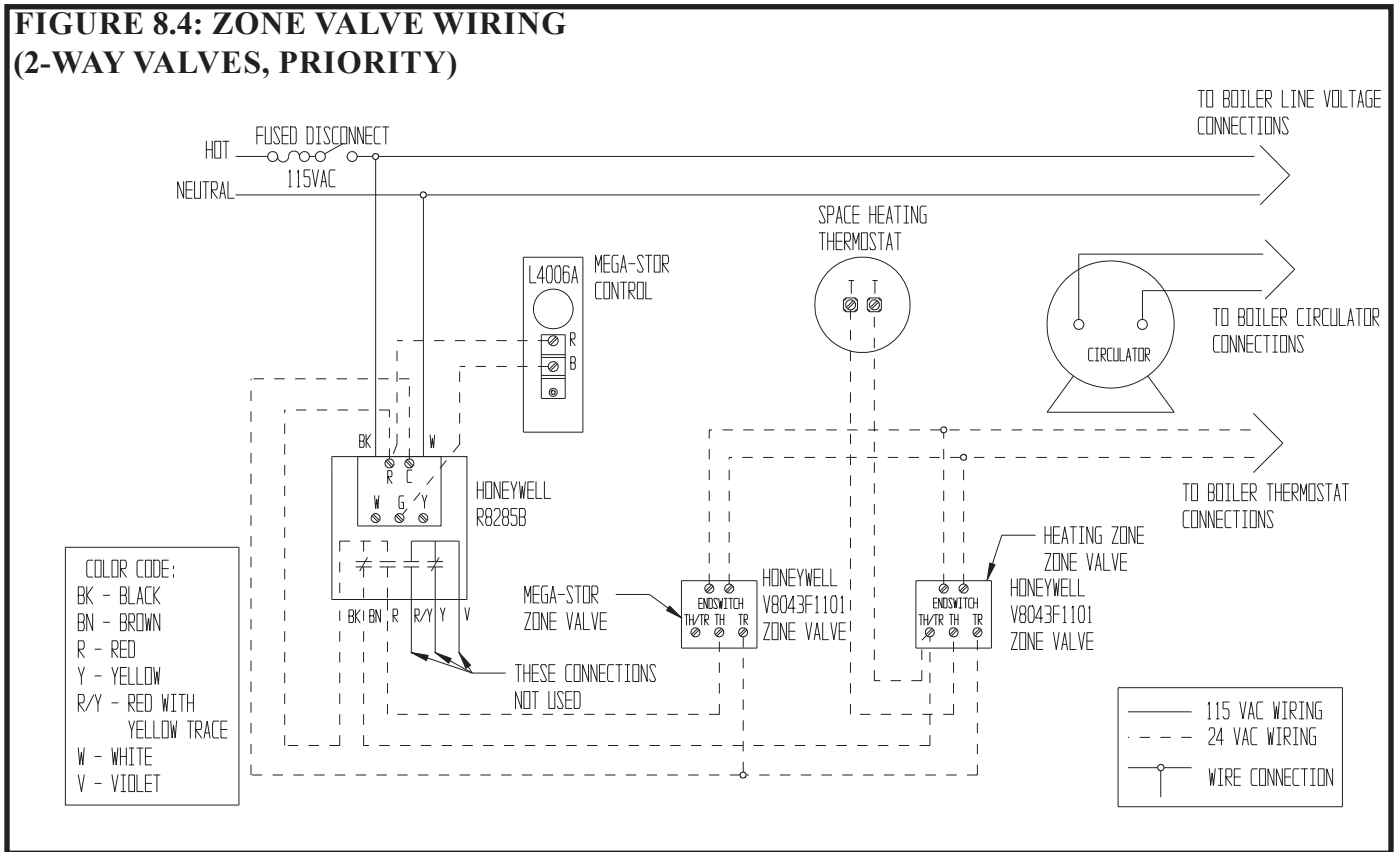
FIGURE 8.4: ZONE VALVE WIRING (2-WAY VALVES, PRIORITY)

TO BOILER LINE VOLTAGE CONNECTIONS

HOT

FUSED DISCONNECT

115VAC

NEUTRAL

SPACE HEATING THERMOSTAT

T T

L4006A

MEGA-STOR CONTROL

R

B

TO BOILER CIRCULATOR CONNECTIONS

CIRCULATOR

BK

W

R C

W G Y

HONEYWELL R8285B

TO BOILER THERMOSTAT CONNECTIONS

HEATING ZONE ZONE VALVE

COLOR CODE:
BK - BLACK
BN - BROWN
R - RED
Y - YELLOW
R/Y - RED WITH YELLOW TRACE
W - WHITE
V - VIOLET

BK BN R R/Y Y V

MEGA-STOR ZONE VALVE

ENDSWITCH
TH/TR TH TR

HONEYWELL V8043F1101 ZONE VALVE

ENDSWITCH
TH/TR TH TR

HONEYWELL V8043F1101 ZONE VALVE

THESE CONNECTIONS NOT USED

115 VAC WIRING
24 VAC WIRING
WIRE CONNECTION